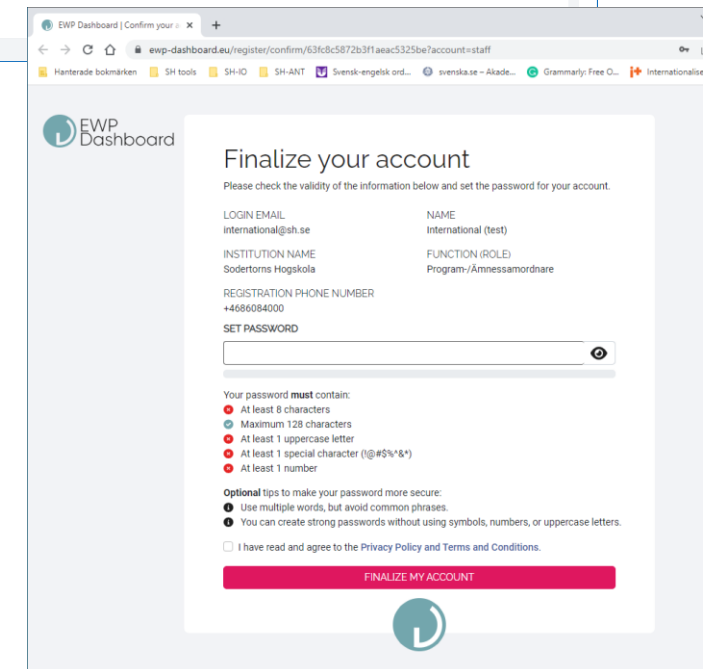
EWP Dashboard | Confirm your a ×
+
ewp-dashboard.eu/register/confirm/63fc8c5872b3f1aeac5325be?account=staff
Hanterade bokmärken   SH tools   SH-IO   SH-ANT   Svensk-engelsk ord...   svenska.se – Akade...   Grammarly: Free O...   Internationalise

EWP Dashboard

Finalize your account

Please check the validity of the information below and set the password for your account.

LOGIN EMAIL
international@sh.se

NAME
International (test)

INSTITUTION NAME
Sodertorns Hogskola

FUNCTION (ROLE)
Program-/Ämnessamordnare

REGISTRATION PHONE NUMBER
+4686084000

SET PASSWORD

Your password **must** contain:
At least 8 characters
Maximum 128 characters
At least 1 uppercase letter
At least 1 special character (!@#$%^&*)
At least 1 number

**Optional** tips to make your password more secure:
Use multiple words, but avoid common phrases.
You can create strong passwords without using symbols, numbers, or uppercase letters.

I have read and agree to the Privacy Policy and Terms and Conditions.

FINALIZE MY ACCOUNT